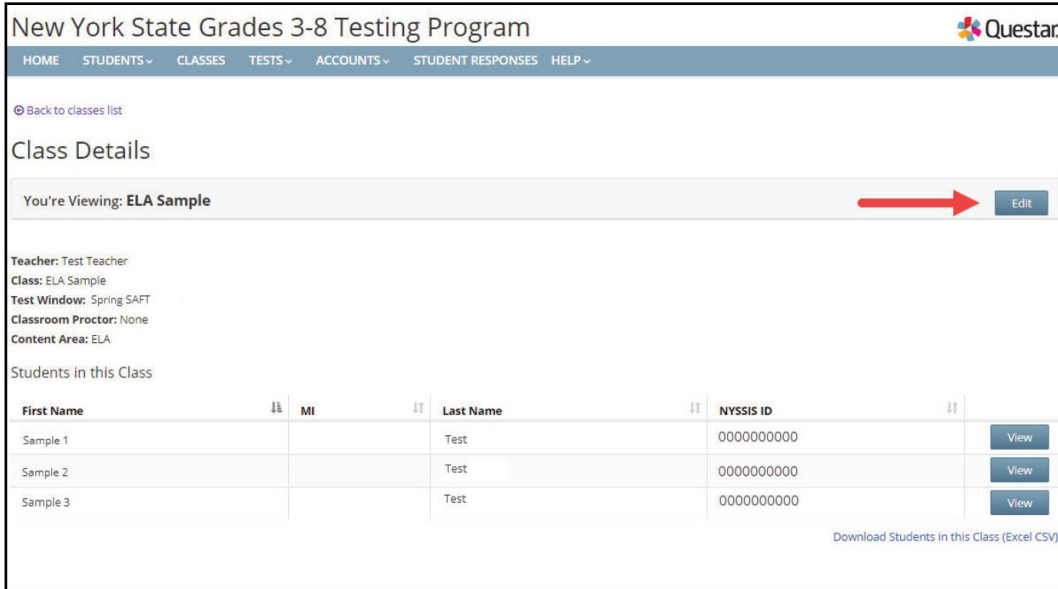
New York State Grades 3-8 Testing Program

Questar

HOME STUDENTS CLASSES TESTS ACCOUNTS STUDENT RESPONSES HELP

Back to classes list

Class Details

You're Viewing: ELA Sample

Edit

Teacher: Test Teacher
Class: ELA Sample
Test Window: Spring SAFT
Classroom Proctor: None
Content Area: ELA

Students in this Class

| First Name | MI | Last Name | NYSSIS ID | |
|---|---|---|---|---|
| Sample 1 | | Test | 0000000000 | View |
| Sample 2 | | Test | 0000000000 | View |
| Sample 3 | | Test | 0000000000 | View |

Download Students in this Class (Excel CSV)